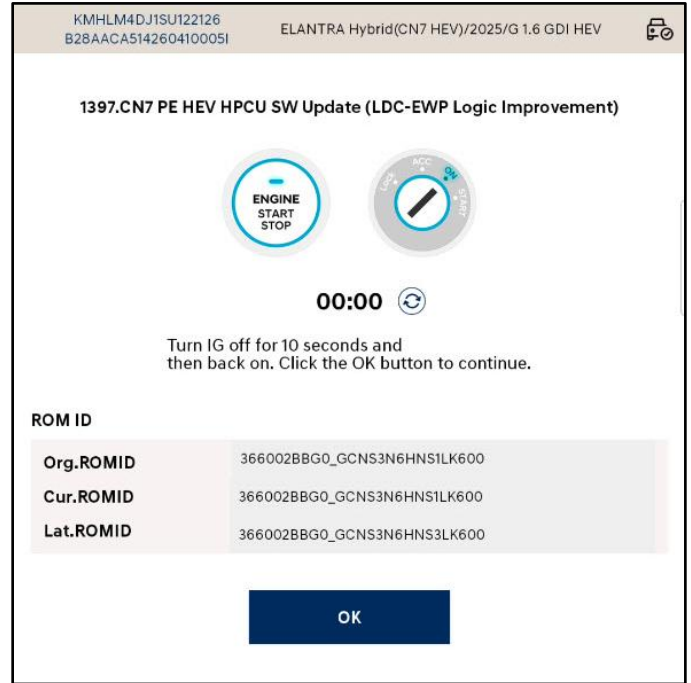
KMHLM4DJ1SU122126
B28AACA514260410005I

ELANTRA Hybrid(CN7 HEV)/2025/G 1.6 GDI HEV

1397.CN7 PE HEV HPCU SW Update (LDC-EWP Logic Improvement)

ENGINE
START
STOP

LOCK
ACC
ON
START

00:00

Turn IG off for 10 seconds and then back on. Click the OK button to continue.

ROM ID

| Org.ROMID | 366002BBG0_GCNS3N6HNS1LK600 |
|---|---|
| Cur.ROMID | 366002BBG0_GCNS3N6HNS1LK600 |
| Lat.ROMID | 366002BBG0_GCNS3N6HNS3LK600 |

OK